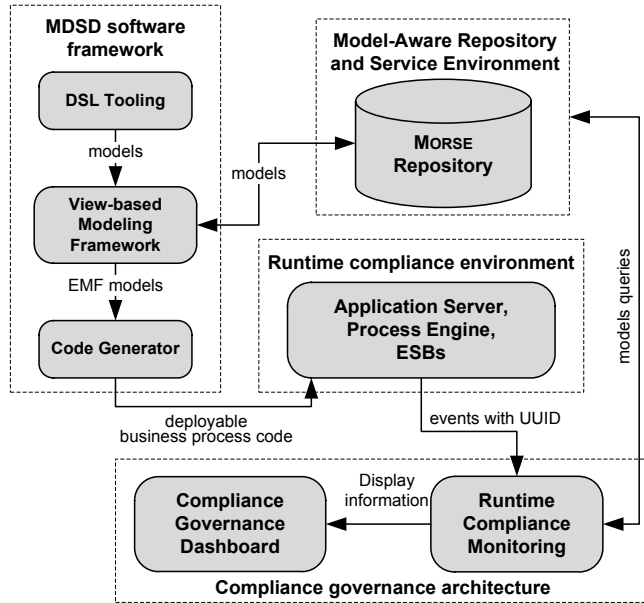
MDSD software framework

DSL Tooling

models

View-based Modeling Framework

EMF models

Code Generator

models

Model-Aware Repository and Service Environment

MORSE Repository

Runtime compliance environment

Application Server, Process Engine, ESBs

models queries

deployable business process code

events with UUID

Display information

Compliance Governance Dashboard

Runtime Compliance Monitoring

Compliance governance architecture